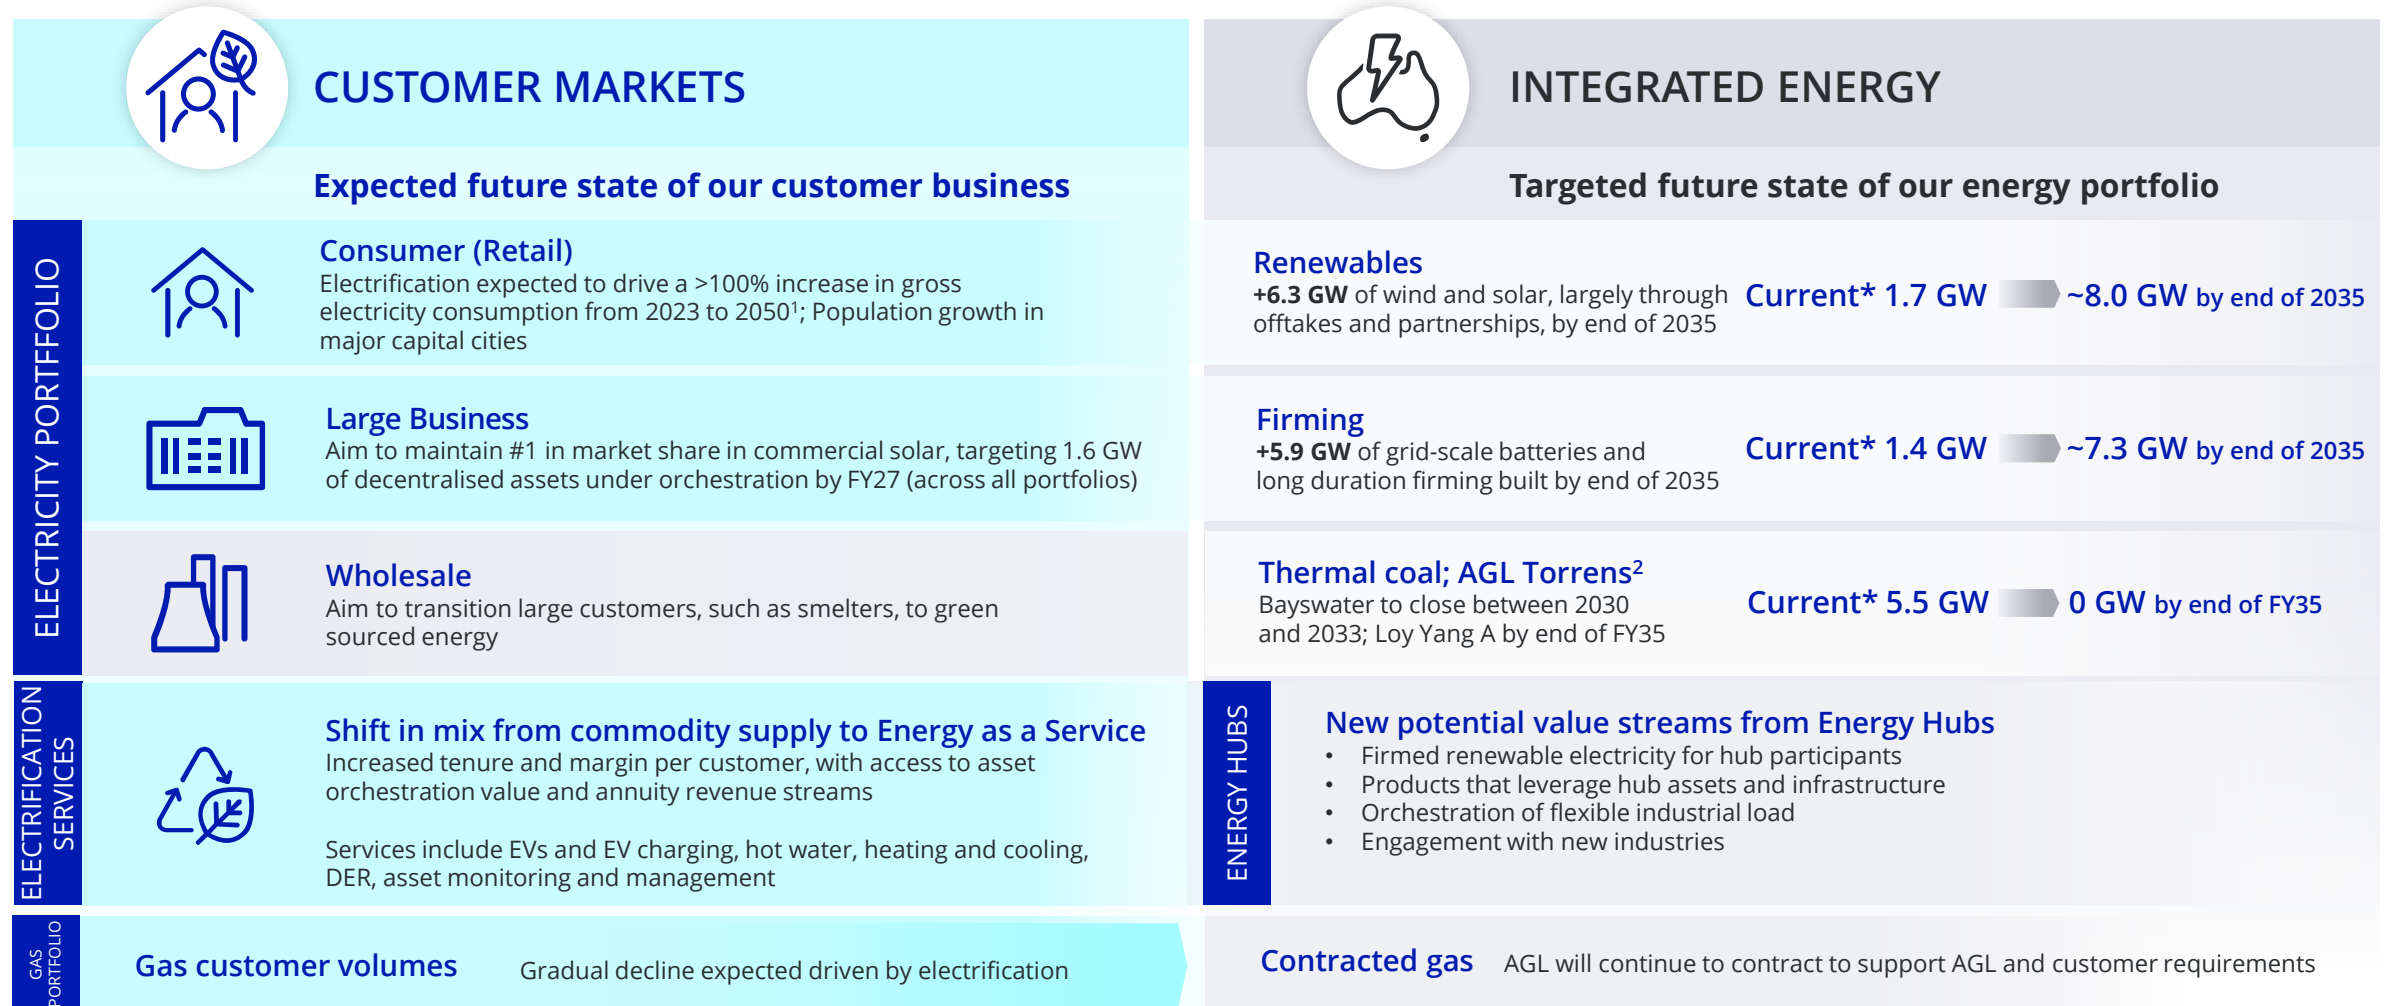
CUSTOMER MARKETS

Expected future state of our customer business

ELECTRICITY PORTFOLIO

Consumer (Retail)
Electrification expected to drive a >100% increase in gross electricity consumption from 2023 to 2050$^1$; Population growth in major capital cities

Large Business
Aim to maintain #1 in market share in commercial solar, targeting 1.6 GW of decentralised assets under orchestration by FY27 (across all portfolios)

Wholesale
Aim to transition large customers, such as smelters, to green sourced energy

ELECTRIFICATION SERVICES

Shift in mix from commodity supply to Energy as a Service
Increased tenure and margin per customer, with access to asset orchestration value and annuity revenue streams

Services include EVs and EV charging, hot water, heating and cooling, DER, asset monitoring and management

GAS PORTFOLIO

Gas customer volumes
Gradual decline expected driven by electrification

INTEGRATED ENERGY

Targeted future state of our energy portfolio

Renewables
+6.3 GW of wind and solar, largely through offtakes and partnerships, by end of 2035
Current* 1.7 GW ~8.0 GW by end of 2035

Firming
+5.9 GW of grid-scale batteries and long duration firming built by end of 2035
Current* 1.4 GW ~7.3 GW by end of 2035

Thermal coal; AGL Torrens$^2$
Bayswater to close between 2030 and 2033; Loy Yang A by end of FY35
Current* 5.5 GW 0 GW by end of FY35

ENERGY HUBS

New potential value streams from Energy Hubs
• Firmed renewable electricity for hub participants
• Products that leverage hub assets and infrastructure
• Orchestration of flexible industrial load
• Engagement with new industries

Contracted gas
AGL will continue to contract to support AGL and customer requirements